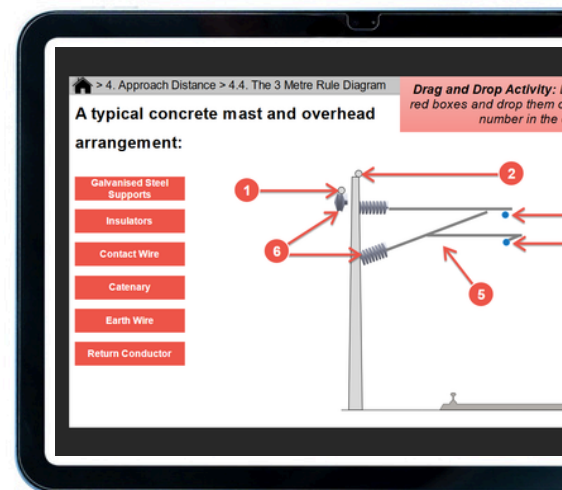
> 4. Approach Distance > 4.4. The 3 Metre Rule Diagram

Drag and Drop Activity: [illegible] red boxes and drop them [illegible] number in the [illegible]

A typical concrete mast and overhead arrangement:

Galvanised Steel Supports

Insulators

Contact Wire

Catenary

Earth Wire

Return Conductor

1

2

6

5